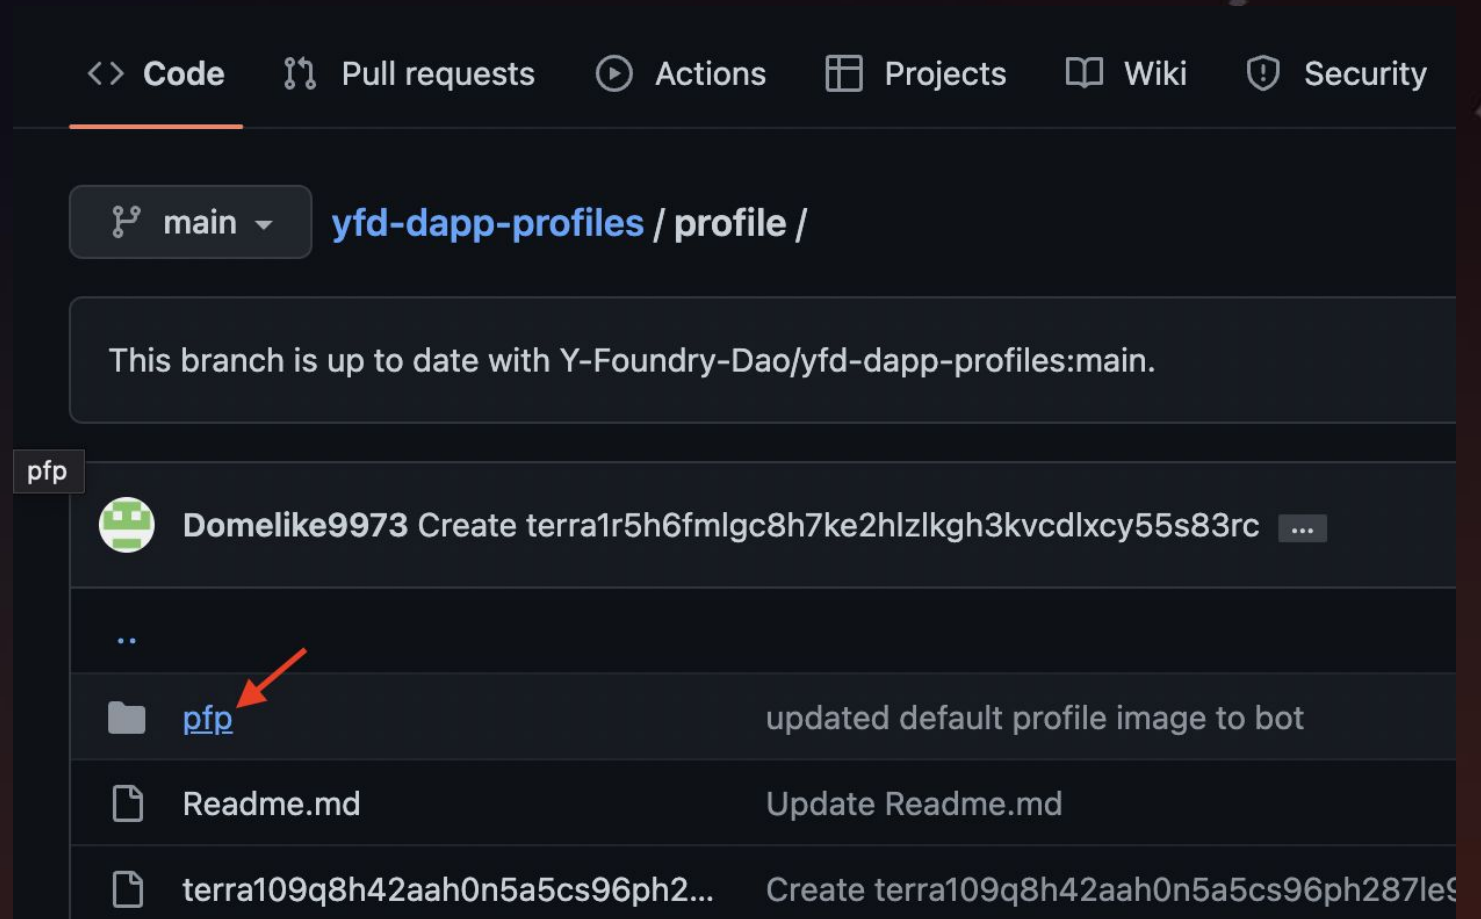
Code Pull requests Actions Projects Wiki Security

main

yfd-dapp-profiles / profile /

This branch is up to date with Y-Foundry-Dao/yfd-dapp-profiles:main.

pfp

Domelike9973 Create terra1r5h6fmlgc8h7ke2hlzlkgh3kvcdlxcy55s83rc ...

..

| | |
|---|---|
| pfp | updated default profile image to bot |
| Readme.md | Update Readme.md |
| terra109q8h42aah0n5a5cs96ph2... | Create terra109q8h42aah0n5a5cs96ph287le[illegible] |